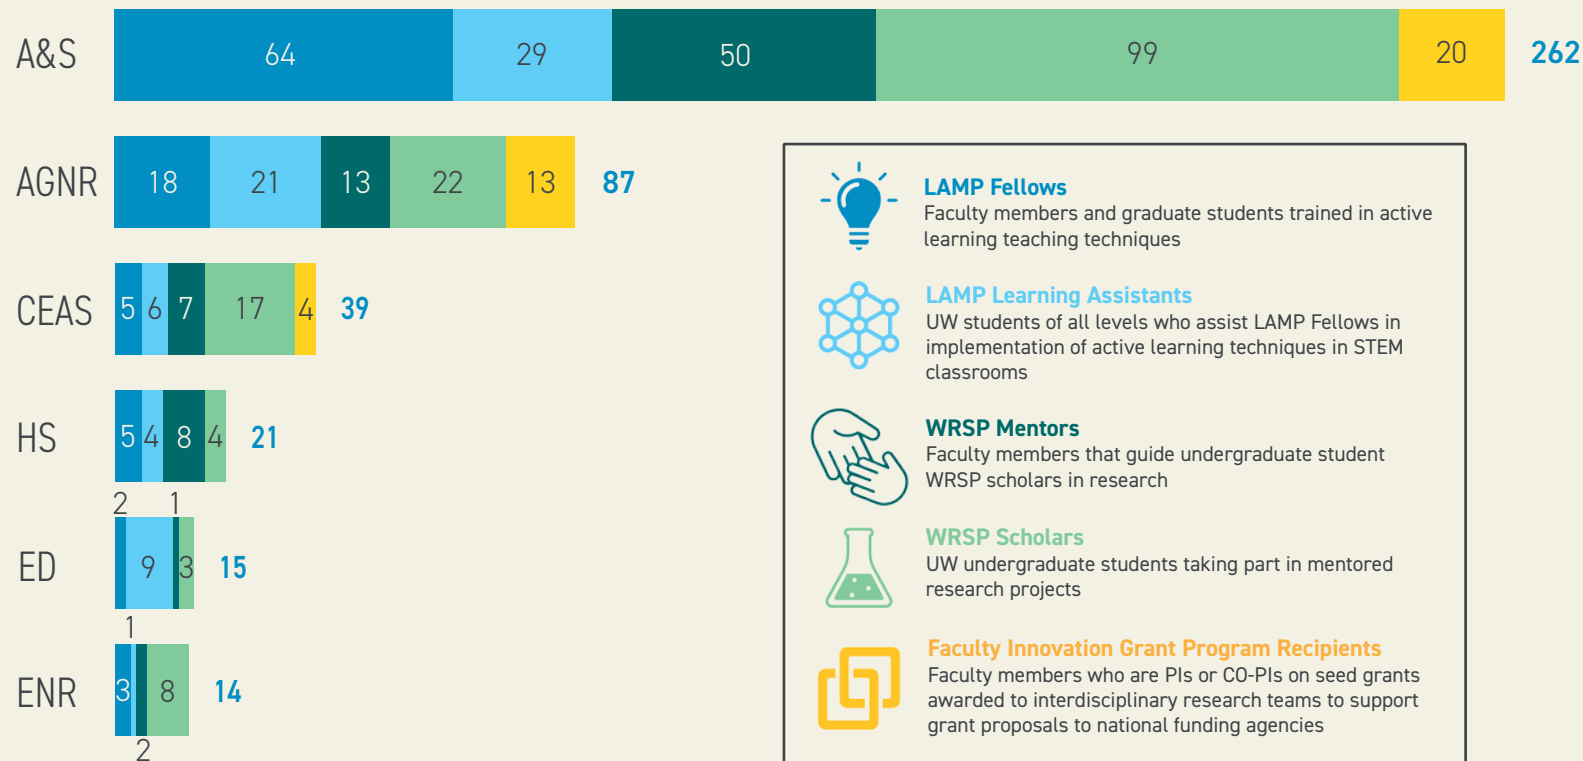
A&S 64 29 50 99 20 262

AGNR 18 21 13 22 13 87

CEAS 5 6 7 17 4 39

HS 5 4 8 4 21

2 1

ED 9 3 15

1

ENR 3 8 14

2

LAMP Fellows
Faculty members and graduate students trained in active learning teaching techniques

LAMP Learning Assistants
UW students of all levels who assist LAMP Fellows in implementation of active learning techniques in STEM classrooms

WRSP Mentors
Faculty members that guide undergraduate student WRSP scholars in research

WRSP Scholars
UW undergraduate students taking part in mentored research projects

Faculty Innovation Grant Program Recipients
Faculty members who are PIs or CO-PIs on seed grants awarded to interdisciplinary research teams to support grant proposals to national funding agencies